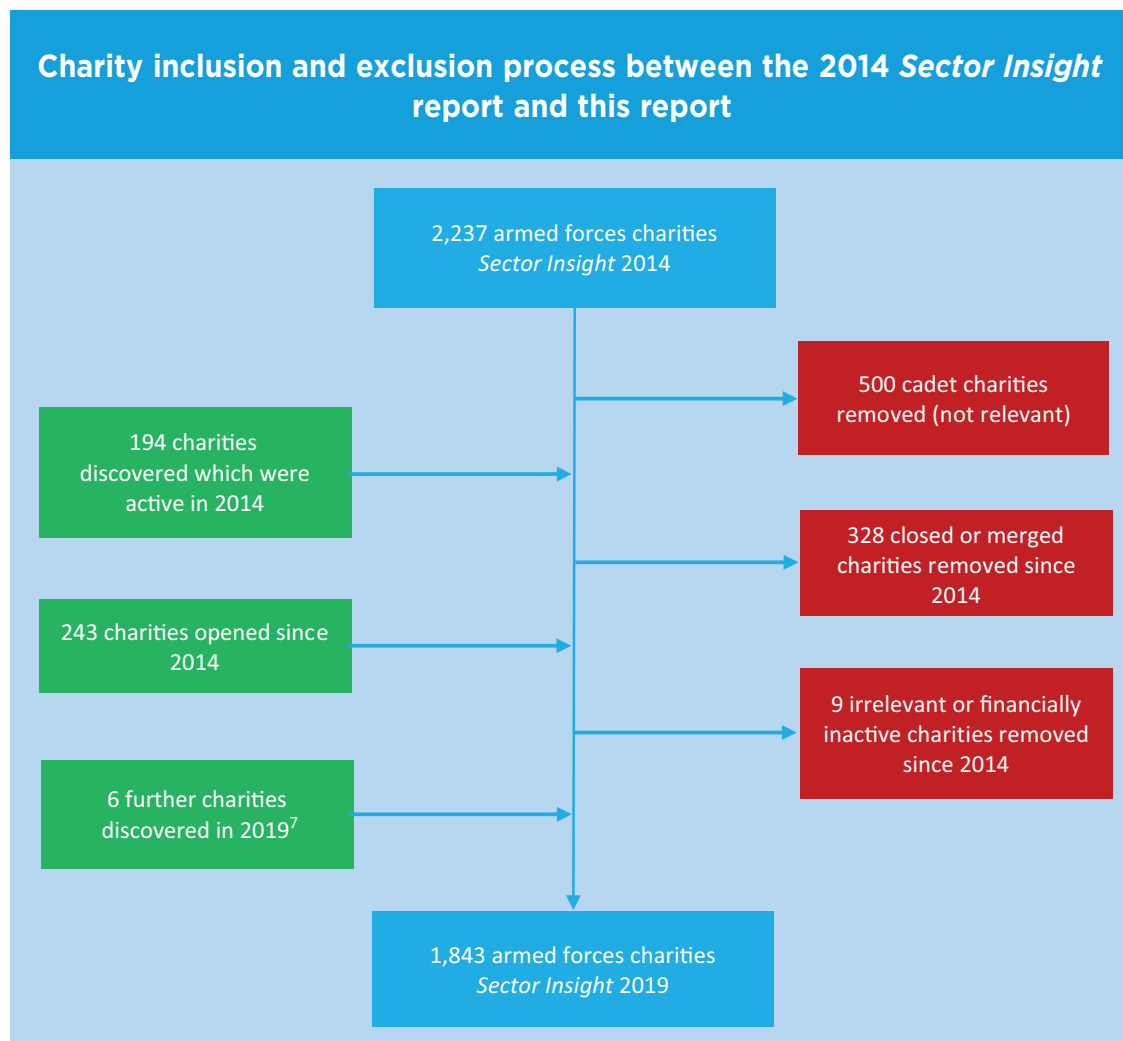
Charity inclusion and exclusion process between the 2014 *Sector Insight* report and this report

2,237 armed forces charities
*Sector Insight* 2014

500 cadet charities removed (not relevant)

194 charities discovered which were active in 2014

328 closed or merged charities removed since 2014

243 charities opened since 2014

9 irrelevant or financially inactive charities removed since 2014

6 further charities discovered in 2019$^7$

1,843 armed forces charities
*Sector Insight* 2019